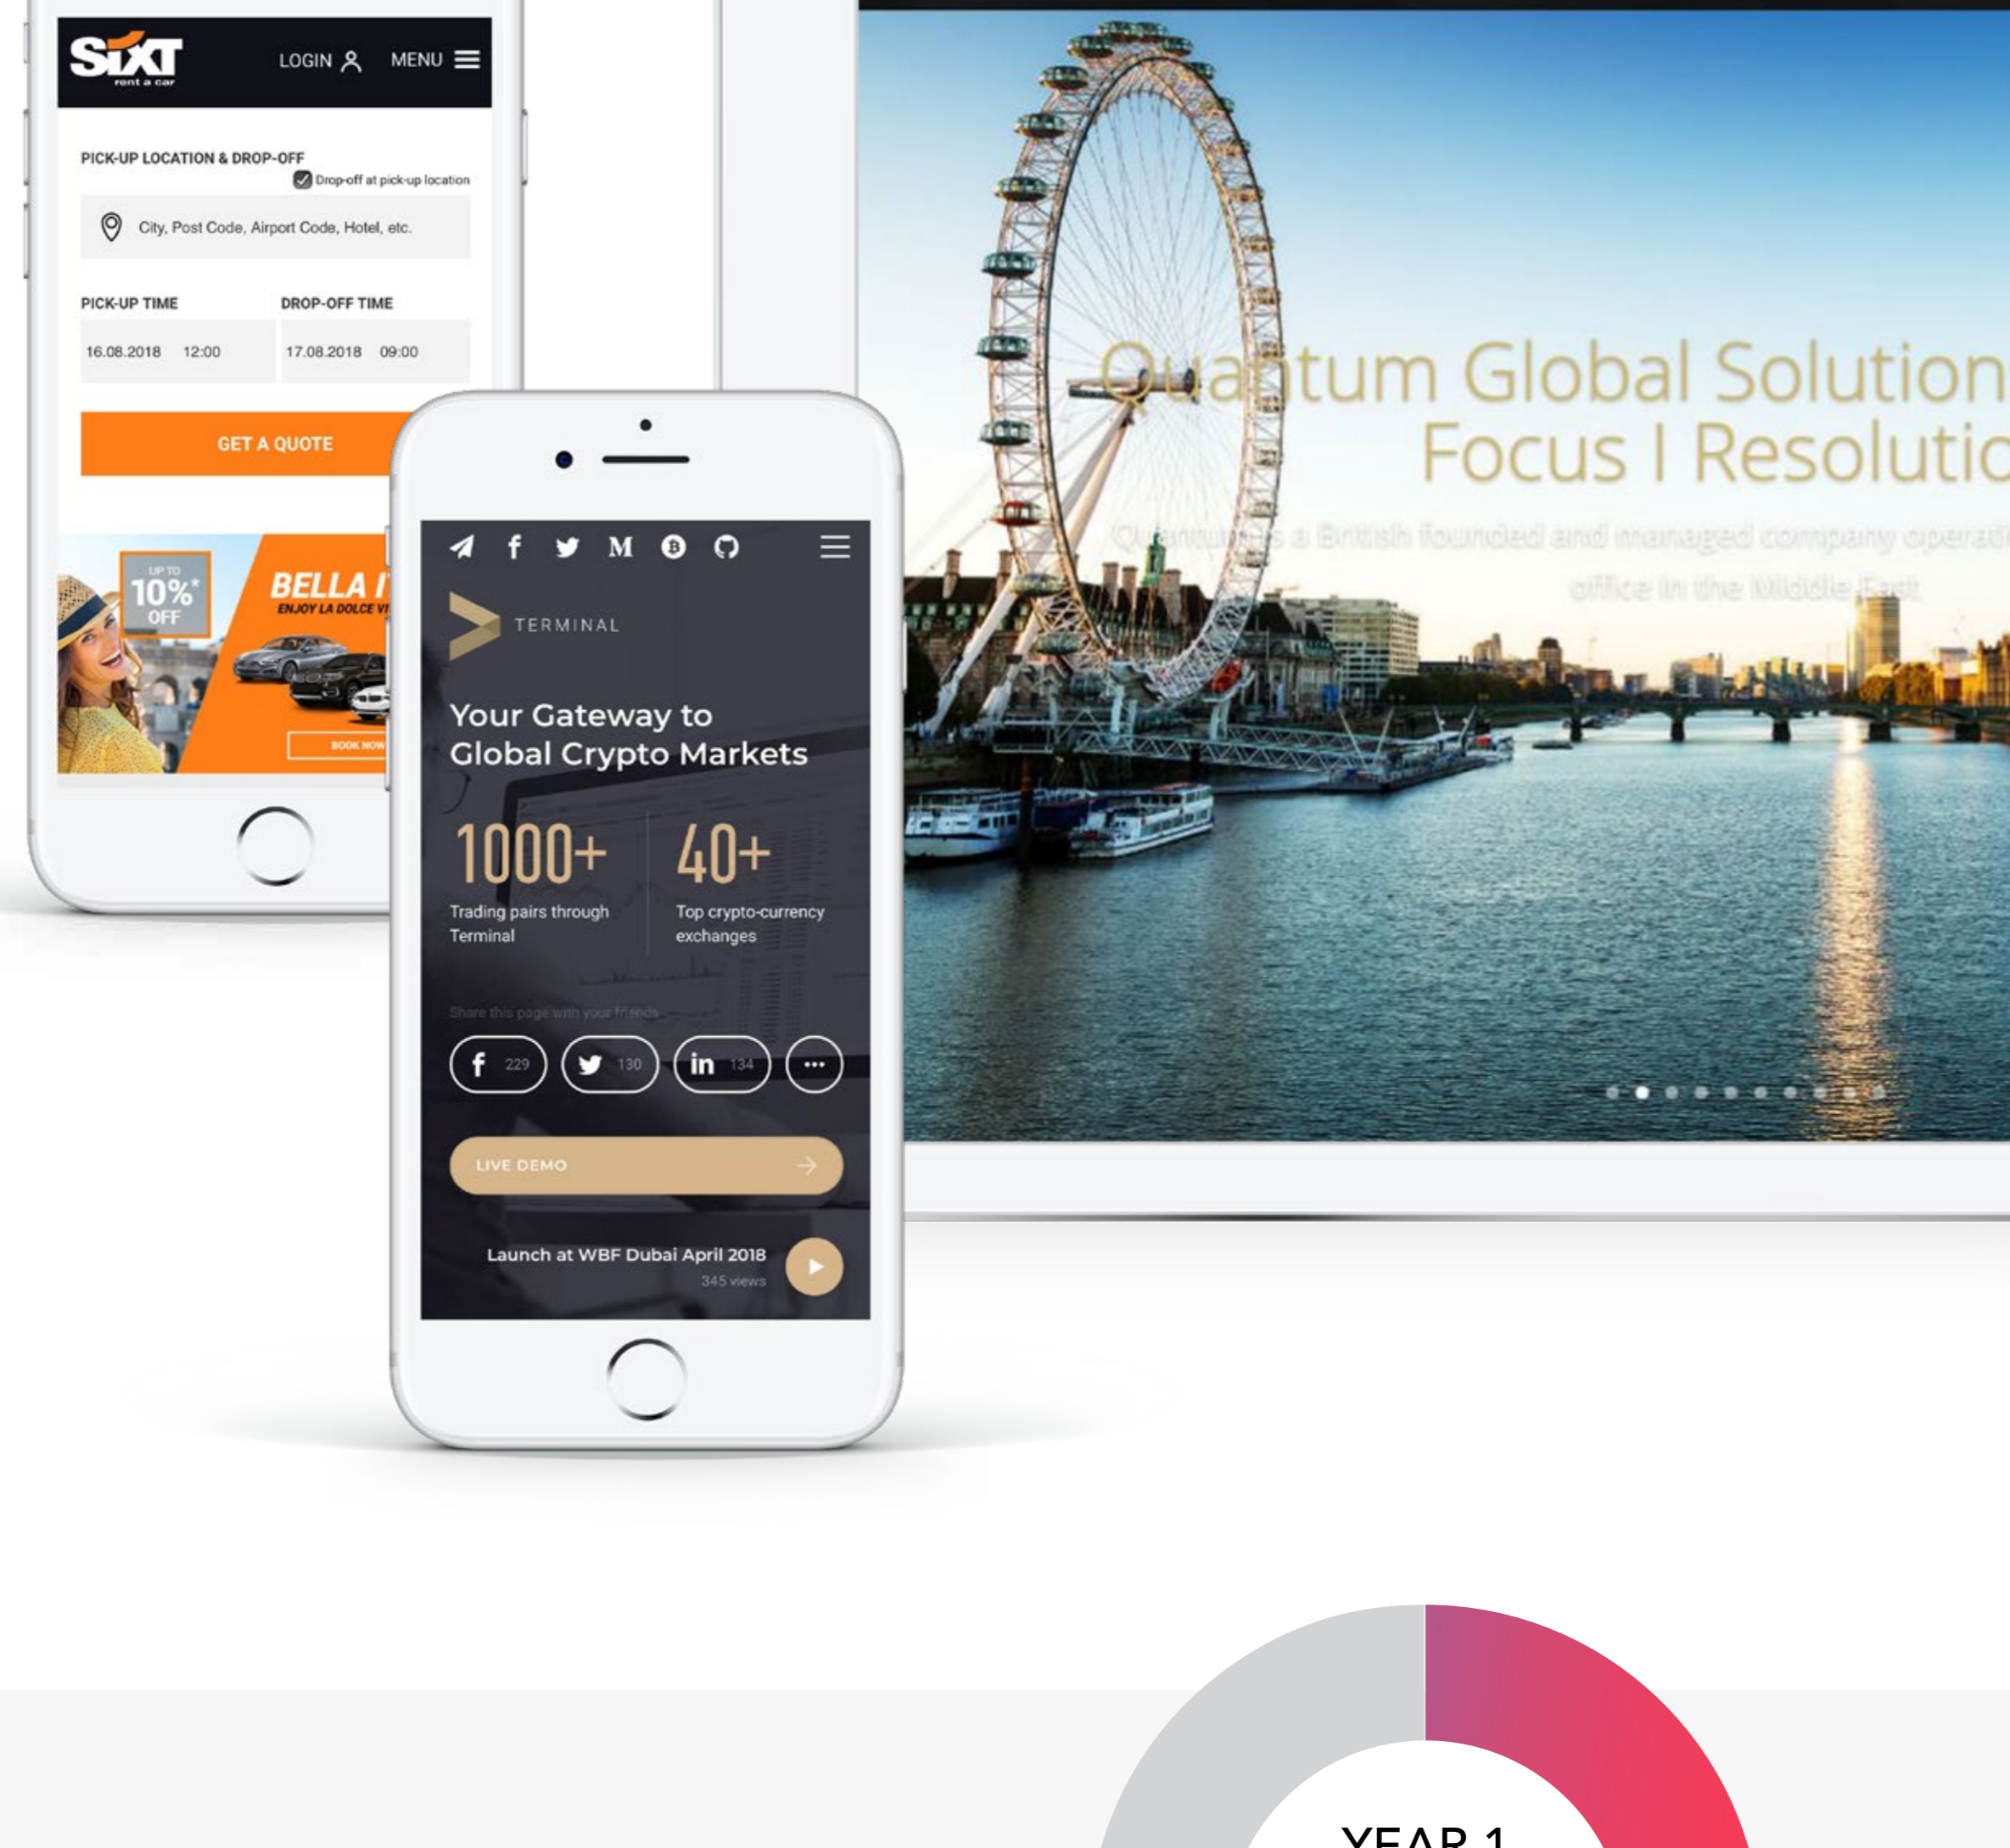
SIXT rent a car

LOGIN MENU

PICK-UP LOCATION & DROP-OFF

Drop-off at pick-up location

City, Post Code, Airport Code, Hotel, etc.

PICK-UP TIME

DROP-OFF TIME

16.08.2018 12:00

17.08.2018 09:00

GET A QUOTE

UP TO 10%* OFF

BELLA I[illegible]

ENJOY LA DOLCE VI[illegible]

BOOK NOW

TERMINAL

Your Gateway to Global Crypto Markets

1000+

Trading pairs through Terminal

40+

Top crypto-currency exchanges

Share this page with your friends

229

130

134

LIVE DEMO

Launch at WBF Dubai April 2018

345 views

Quantum Global Solution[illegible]

Focus I Resolutio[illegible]

Quantum is a British founded and managed company operati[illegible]

office in the Middle East

YEAR 1